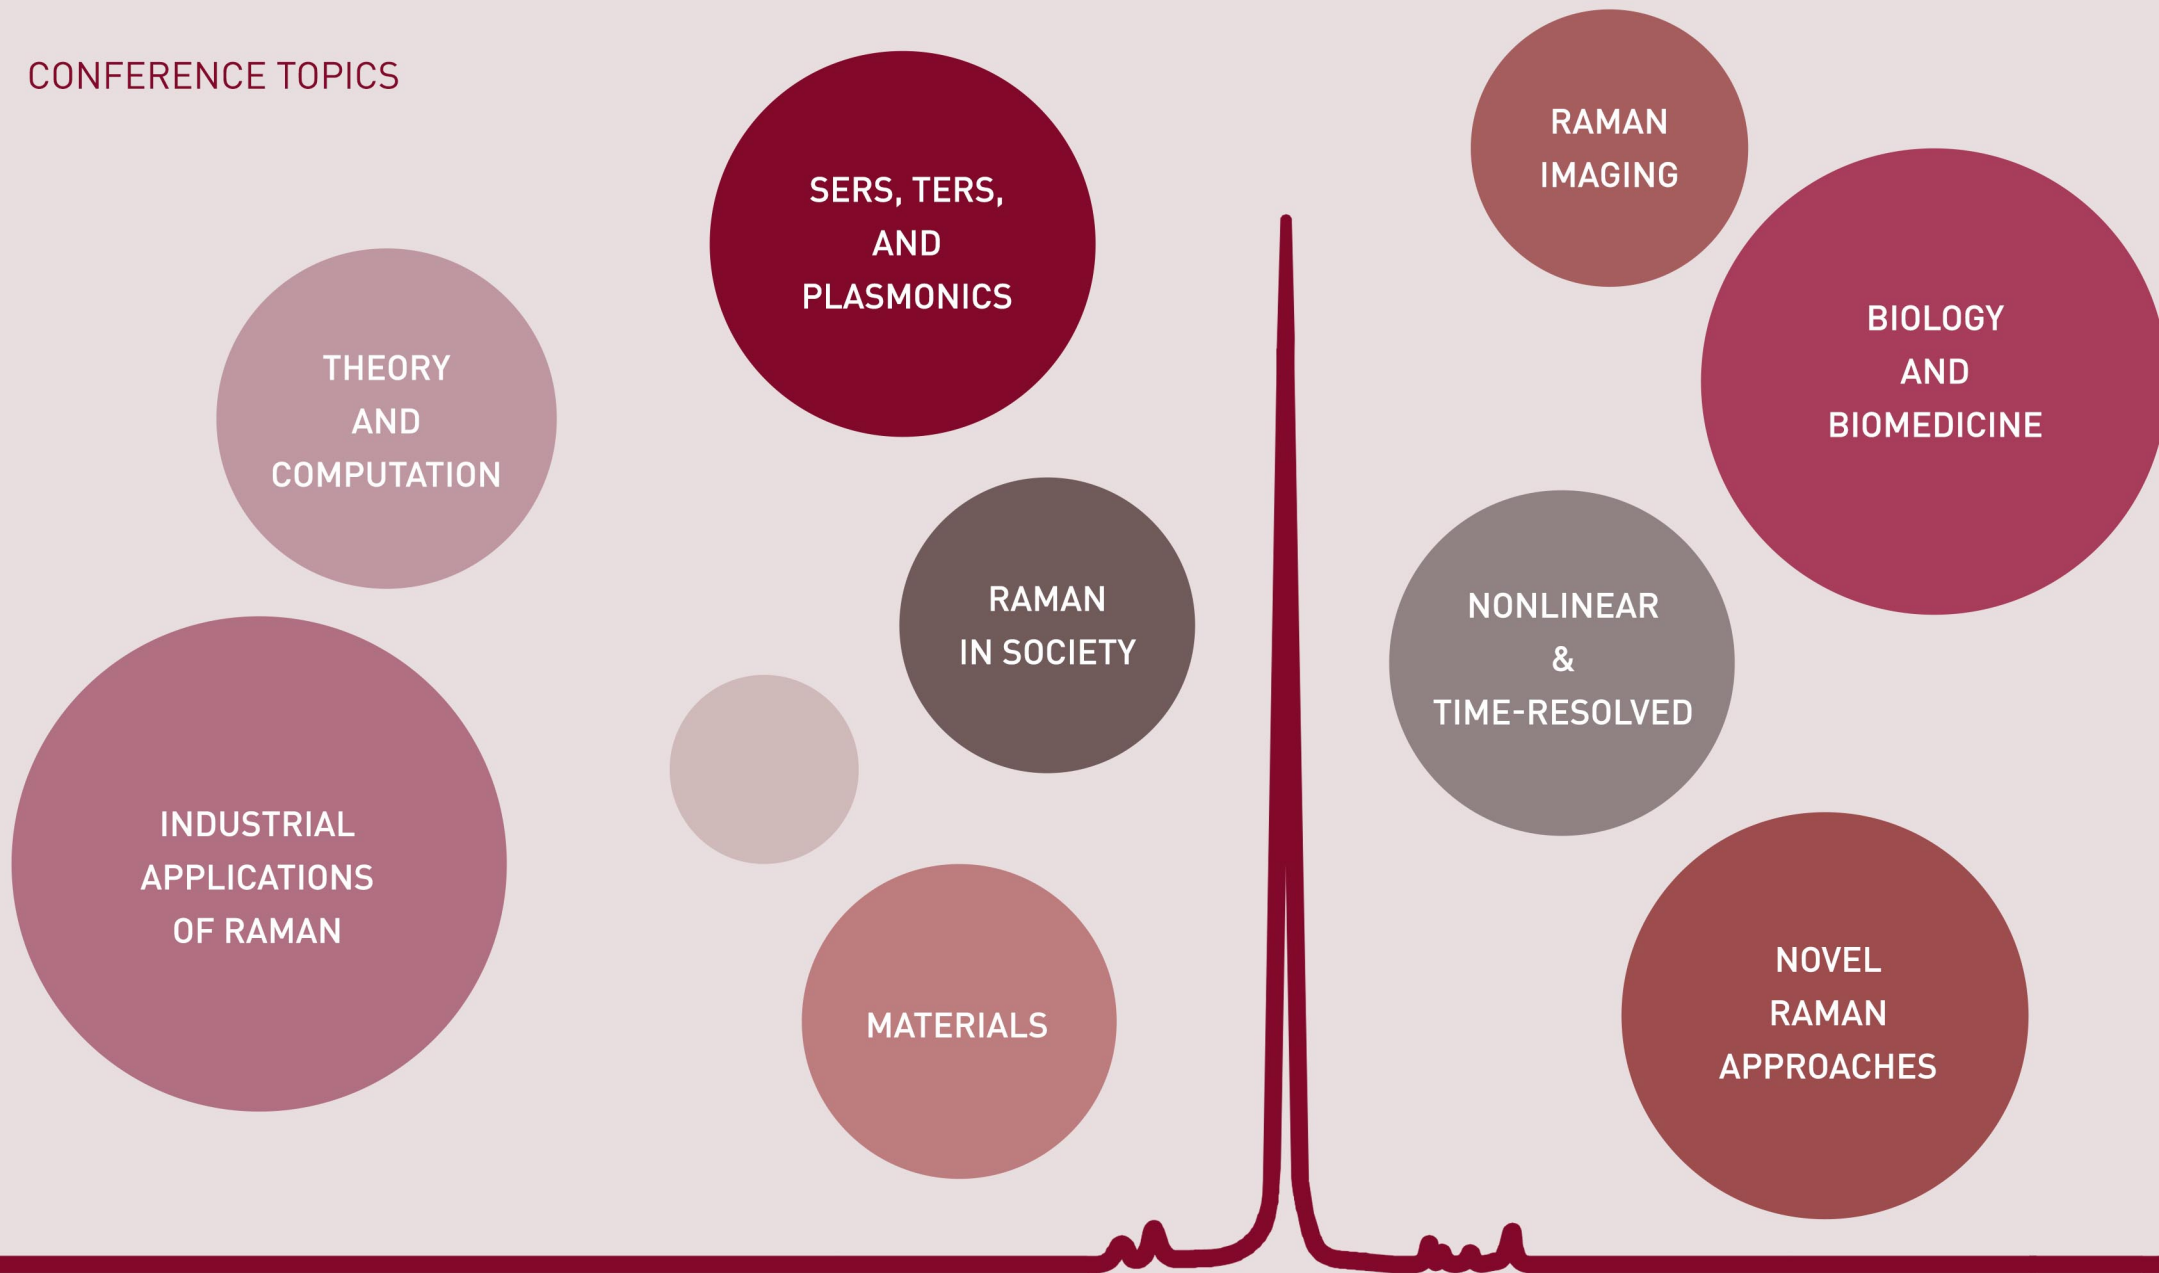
CONFERENCE TOPICS

SERS, TERS, AND PLASMONICS

RAMAN IMAGING

BIOLOGY AND BIOMEDICINE

THEORY AND COMPUTATION

RAMAN IN SOCIETY

NONLINEAR & TIME-RESOLVED

INDUSTRIAL APPLICATIONS OF RAMAN

MATERIALS

NOVEL RAMAN APPROACHES